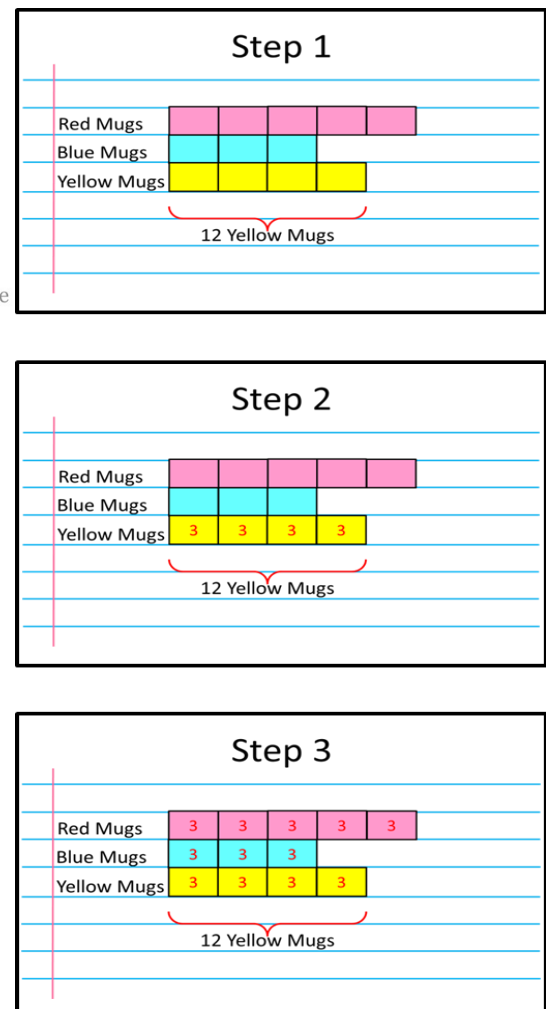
Step 1

Red Mugs
Blue Mugs
Yellow Mugs

12 Yellow Mugs

e

Step 2

Red Mugs
Blue Mugs
Yellow Mugs

| 3 | 3 | 3 | 3 |
|---|---|---|---|

12 Yellow Mugs

Step 3

Red Mugs

| 3 | 3 | 3 | 3 | 3 |
|---|---|---|---|---|

Blue Mugs

| 3 | 3 | 3 |
|---|---|---|

Yellow Mugs

| 3 | 3 | 3 | 3 |
|---|---|---|---|

12 Yellow Mugs